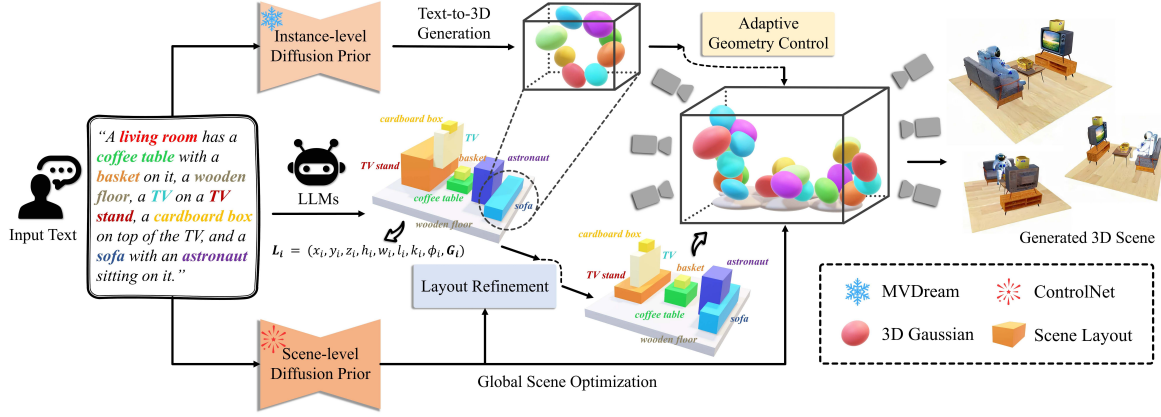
Instance-level Diffusion Prior

Text-to-3D Generation

Adaptive Geometry Control

"A living room has a coffee table with a basket on it, a wooden floor, a TV on a TV stand, a cardboard box on top of the TV, and a sofa with an astronaut sitting on it."

Input Text

LLMs

cardboard box

TV

TV stand

basket

astronaut

coffee table

sofa

wooden floor

$L_i = (x_i, y_i, z_i, h_i, w_i, l_i, k_i, \phi_i, G_i)$

Layout Refinement

cardboard box

TV

TV stand

basket

astronaut

coffee table

sofa

wooden floor

Scene-level Diffusion Prior

Global Scene Optimization

Generated 3D Scene

MVDream

ControlNet

3D Gaussian

Scene Layout